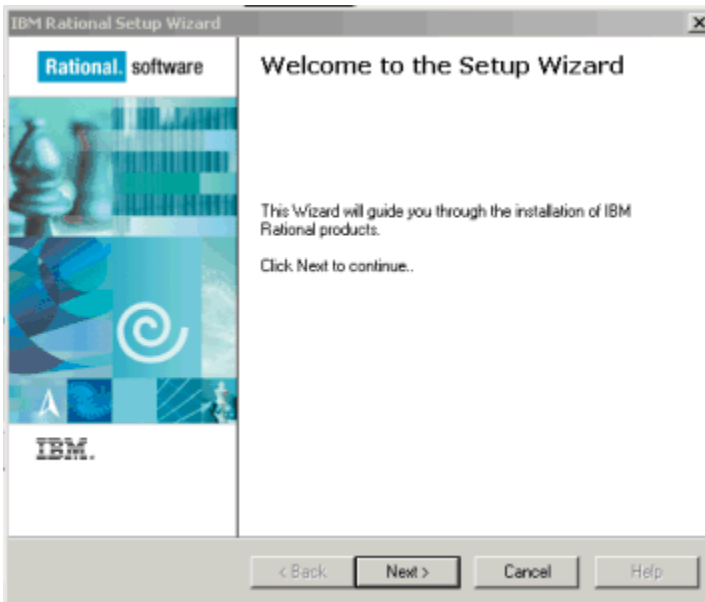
IBM Rational Setup Wizard

×

Rational. software

IBM.

Welcome to the Setup Wizard

This Wizard will guide you through the installation of IBM Rational products.

Click Next to continue..

< Back

Next >

Cancel

Help